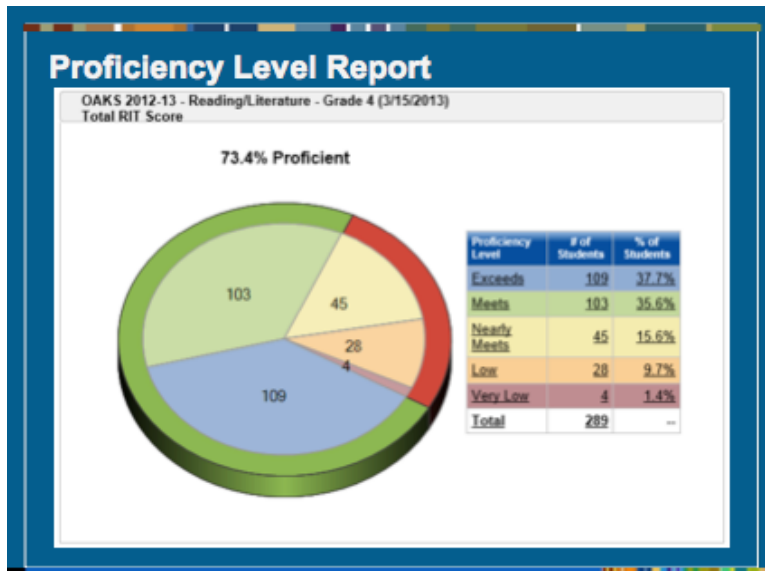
Proficiency Level Report

OAKS 2012-13 - Reading/Literature - Grade 4 (3/15/2013)
Total RIT Score

73.4% Proficient

103
45
28
4
109

| Proficiency Level | # of Students | % of Students |
|---|---|---|
| Exceeds | 109 | 37.7% |
| Meets | 103 | 35.6% |
| Nearly Meets | 45 | 15.6% |
| Low | 28 | 9.7% |
| Very Low | 4 | 1.4% |
| Total | 289 | -- |